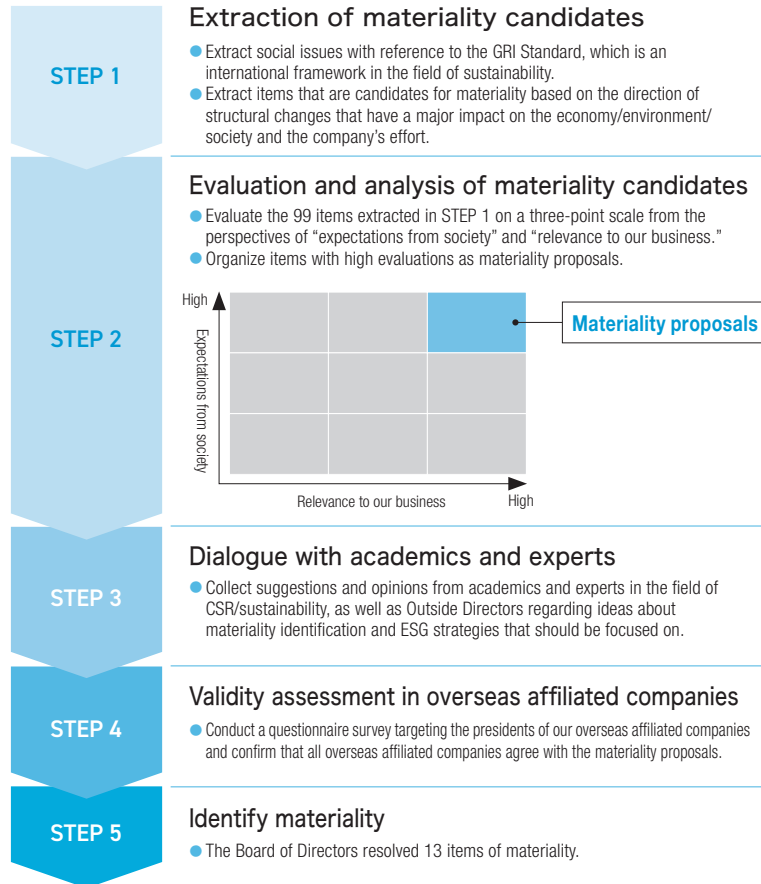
STEP 1

Extraction of materiality candidates

● Extract social issues with reference to the GRI Standard, which is an international framework in the field of sustainability.
● Extract items that are candidates for materiality based on the direction of structural changes that have a major impact on the economy/environment/society and the company's effort.

STEP 2

Evaluation and analysis of materiality candidates

● Evaluate the 99 items extracted in STEP 1 on a three-point scale from the perspectives of "expectations from society" and "relevance to our business."
● Organize items with high evaluations as materiality proposals.

High

Expectations from society

Materiality proposals

Relevance to our business

High

STEP 3

Dialogue with academics and experts

● Collect suggestions and opinions from academics and experts in the field of CSR/sustainability, as well as Outside Directors regarding ideas about materiality identification and ESG strategies that should be focused on.

STEP 4

Validity assessment in overseas affiliated companies

● Conduct a questionnaire survey targeting the presidents of our overseas affiliated companies and confirm that all overseas affiliated companies agree with the materiality proposals.

STEP 5

Identify materiality

● The Board of Directors resolved 13 items of materiality.